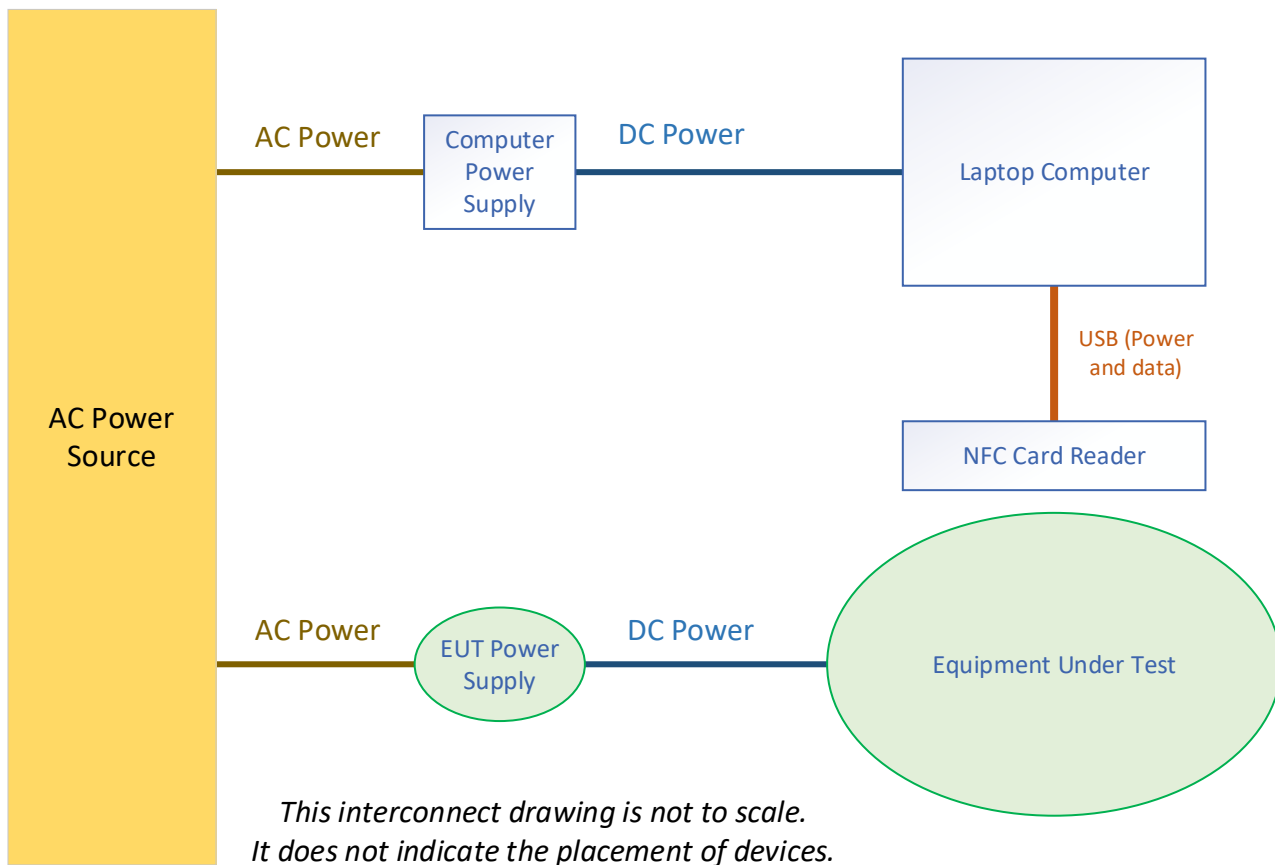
AC Power Source

AC Power

Computer Power Supply

DC Power

Laptop Computer

USB (Power and data)

NFC Card Reader

AC Power

EUT Power Supply

DC Power

Equipment Under Test

This interconnect drawing is not to scale.
It does not indicate the placement of devices.